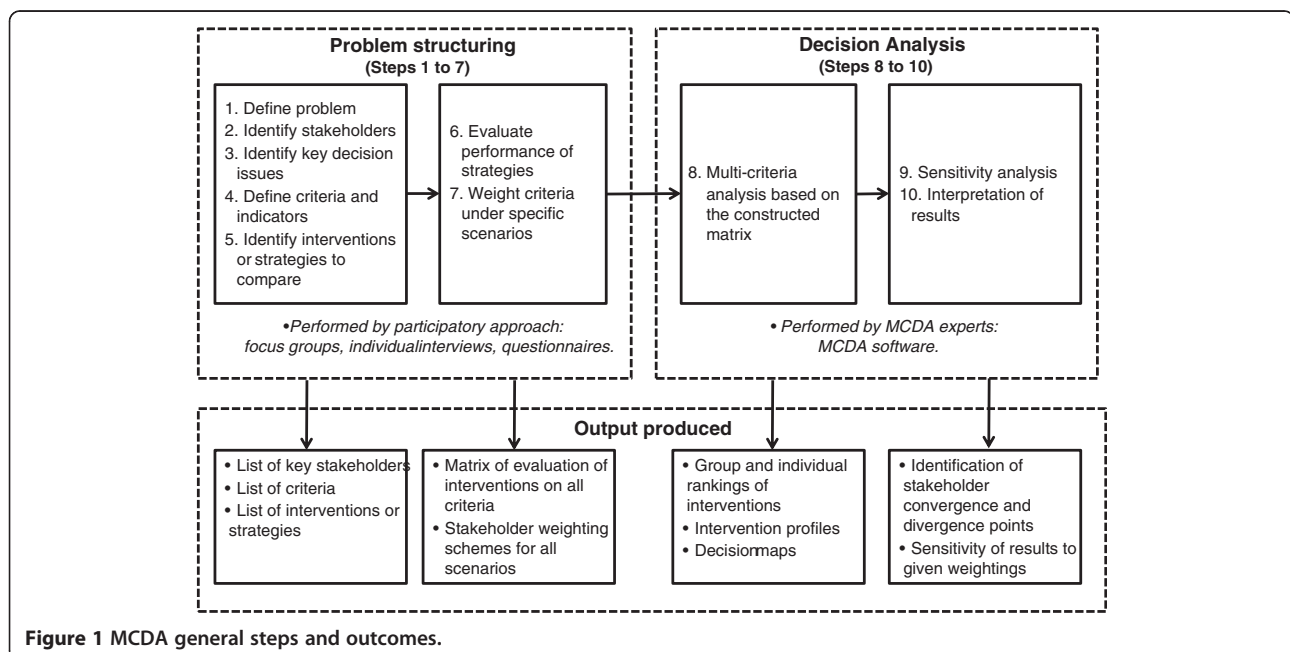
Problem structuring
(Steps 1 to 7)

1. Define problem
2. Identify stakeholders
3. Identify key decision issues
4. Define criteria and indicators
5. Identify interventions or strategies to compare

6. Evaluate performance of strategies
7. Weight criteria under specific scenarios

•Performed by participatory approach: focus groups, individualinterviews, questionnaires.

Decision Analysis
(Steps 8 to 10)

8. Multi-criteria analysis based on the constructed matrix

9. Sensitivity analysis
10. Interpretation of results

• Performed by MCDA experts: MCDA software.

Output produced

• List of key stakeholders
• List of criteria
• List of interventions or strategies

• Matrix of evaluation of interventions on all criteria
• Stakeholder weighting schemes for all scenarios

• Group and individual rankings of interventions
• Intervention profiles
• Decisionmaps

• Identification of stakeholder convergence and divergence points
• Sensitivity of results to given weightings

Figure 1 MCDA general steps and outcomes.